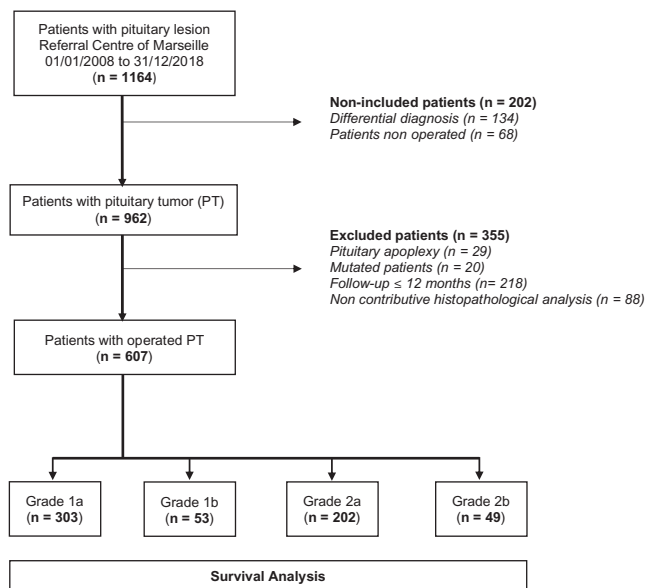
Patients with pituitary lesion
Referral Centre of Marseille
01/01/2008 to 31/12/2018
(n = 1164)

Non-included patients (n = 202)
Differential diagnosis (n = 134)
Patients non operated (n = 68)

Patients with pituitary tumor (PT)
(n = 962)

Excluded patients (n = 355)
Pituitary apoplexy (n = 29)
Mutated patients (n = 20)
Follow-up ≤ 12 months (n= 218)
Non contributive histopathological analysis (n = 88)

Patients with operated PT
(n = 607)

Grade 1a
(n = 303)

Grade 1b
(n = 53)

Grade 2a
(n = 202)

Grade 2b
(n = 49)

Survival Analysis